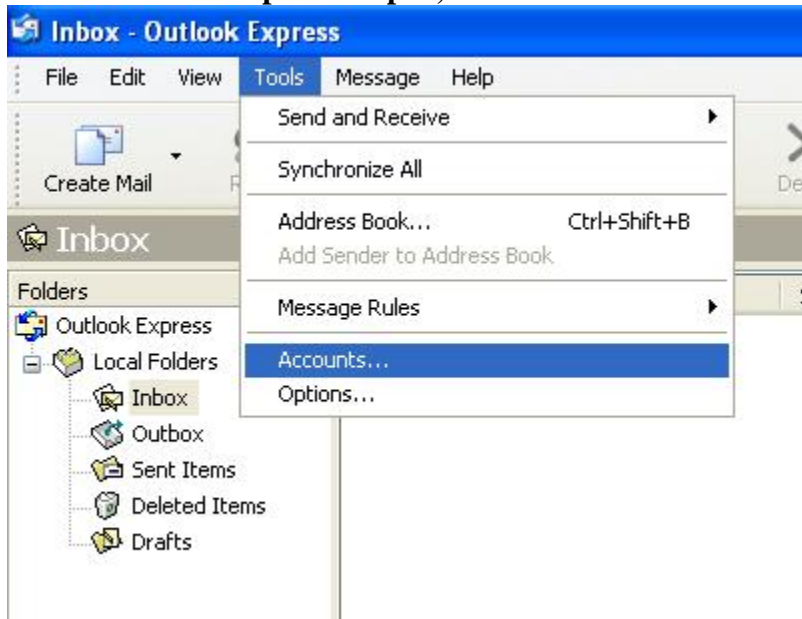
Inbox - Outlook Express

File Edit View Tools Message Help

Create Mail

Inbox

Folders

Outlook Express

Local Folders

Inbox

Outbox

Sent Items

Deleted Items

Drafts

Send and Receive

Synchronize All

Address Book... Ctrl+Shift+B

Add Sender to Address Book

Message Rules

Accounts...

Options...